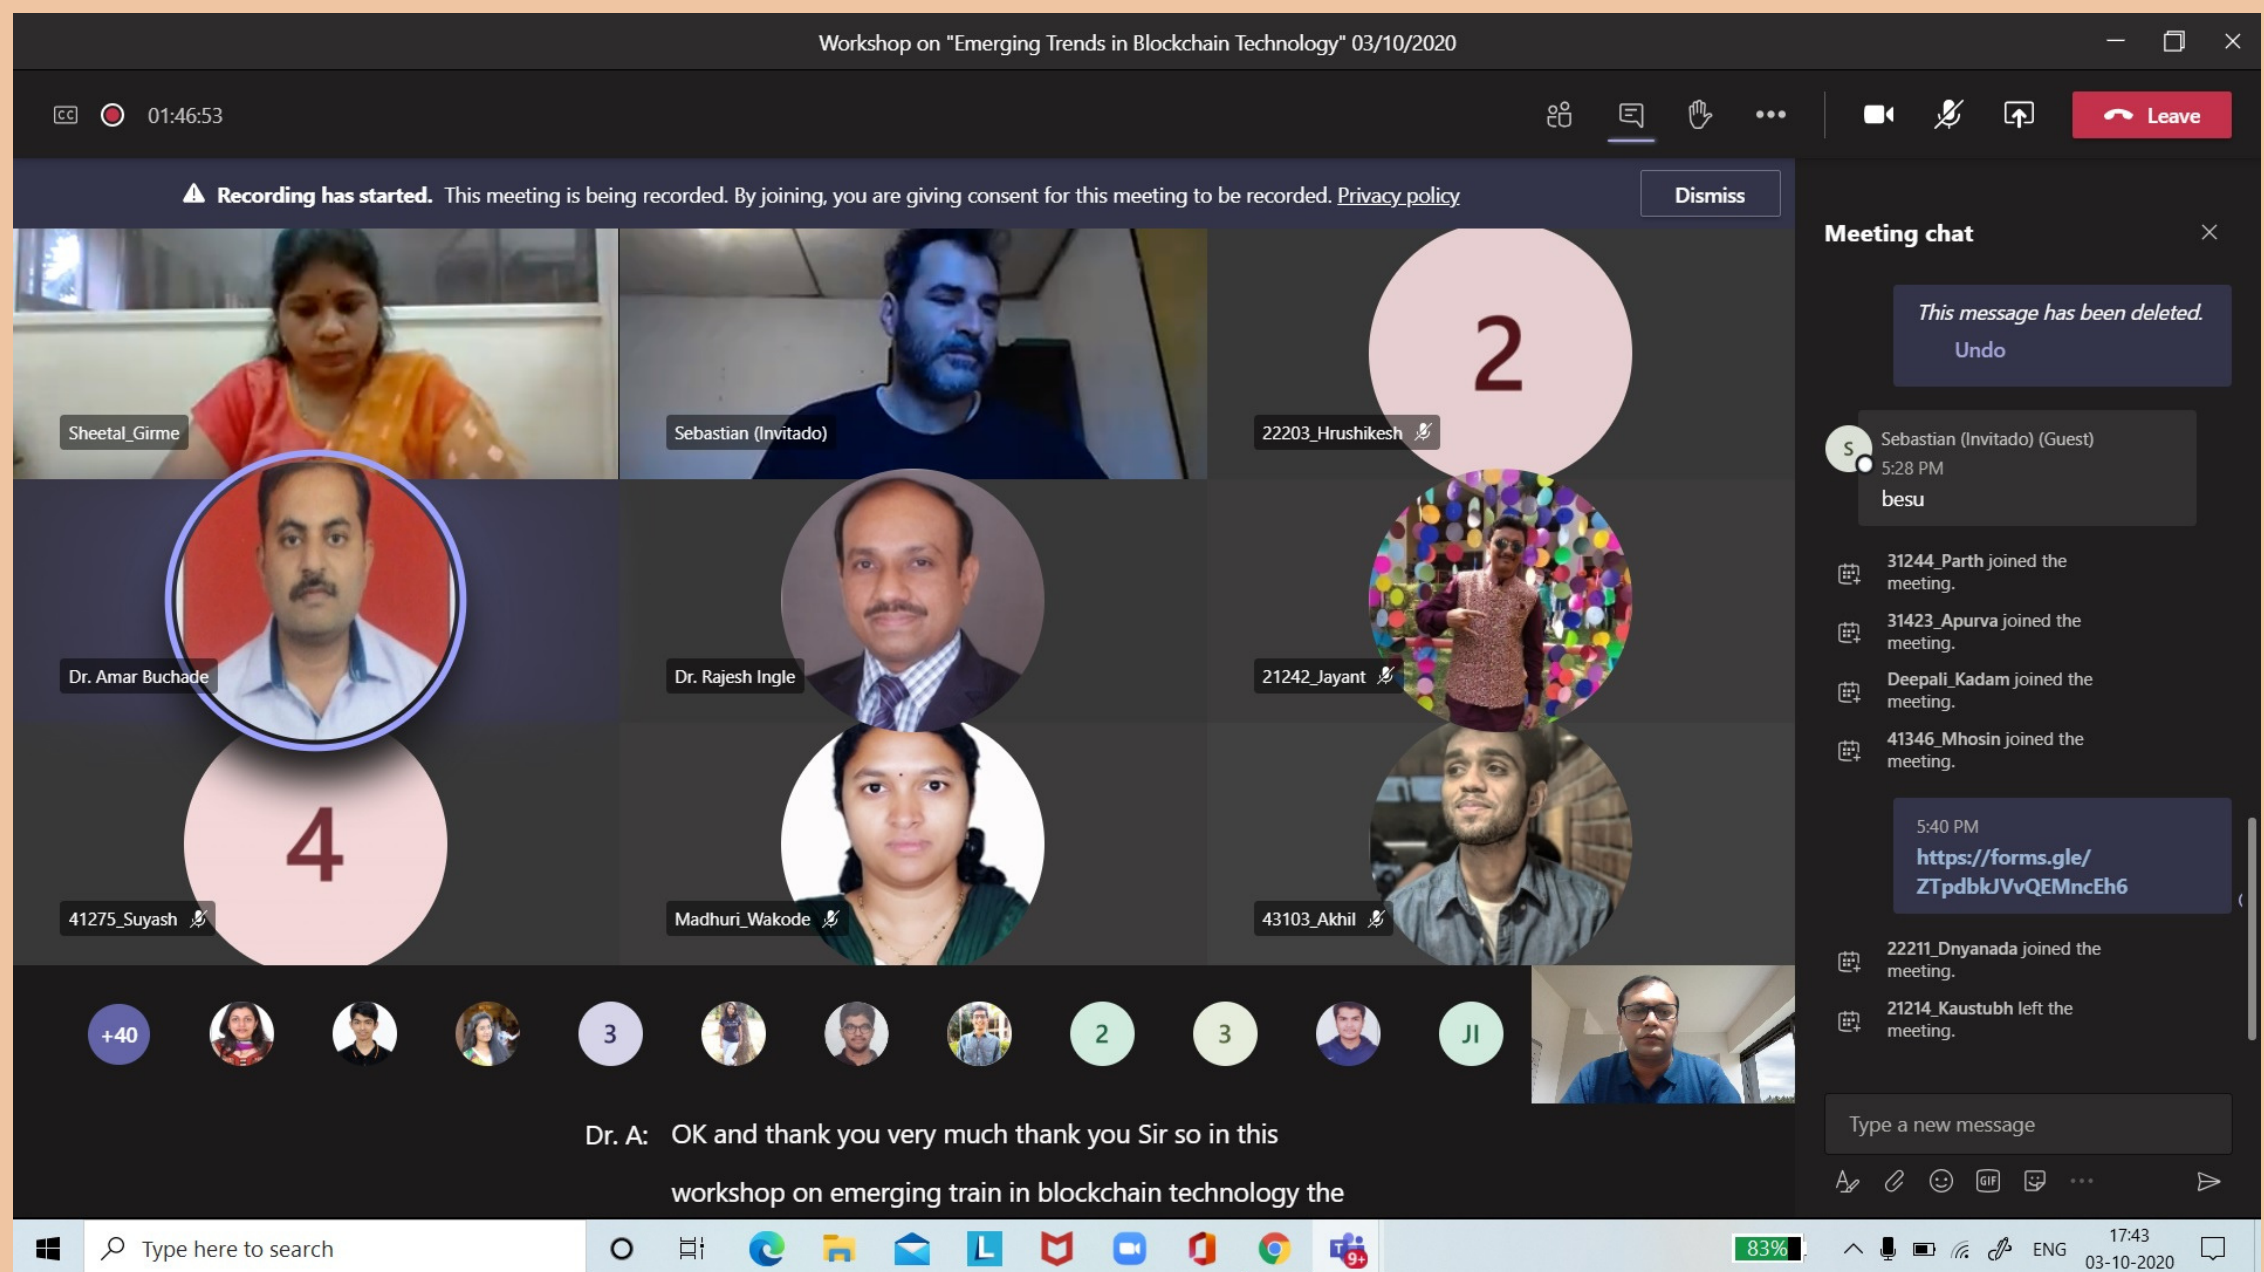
Workshop on "Emerging Trends in Blockchain Technology" 03/10/2020

01:46:53

Leave

Recording has started. This meeting is being recorded. By joining, you are giving consent for this meeting to be recorded. Privacy policy

Dismiss

Sheetal_Girme

Sebastian (Invitado)

2

22203_Hrushikesh

Dr. Amar Buchade

Dr. Rajesh Ingle

21242_Jayant

4

41275_Suyash

Madhuri_Wakode

43103_Akhil

+40

3

2

3

JI

Dr. A: OK and thank you very much thank you Sir so in this workshop on emerging train in blockchain technology the

Meeting chat

This message has been deleted.
Undo

S
Sebastian (Invitado) (Guest)
5:28 PM
besu

31244_Parth joined the meeting.

31423_Apurva joined the meeting.

Deepali_Kadam joined the meeting.

41346_Mhosin joined the meeting.

5:40 PM
https://forms.gle/ZTpdbkJVvQEMncEh6

22211_Dnyanada joined the meeting.

21214_Kaustubh left the meeting.

Type a new message

Type here to search

83%

ENG

17:43
03-10-2020